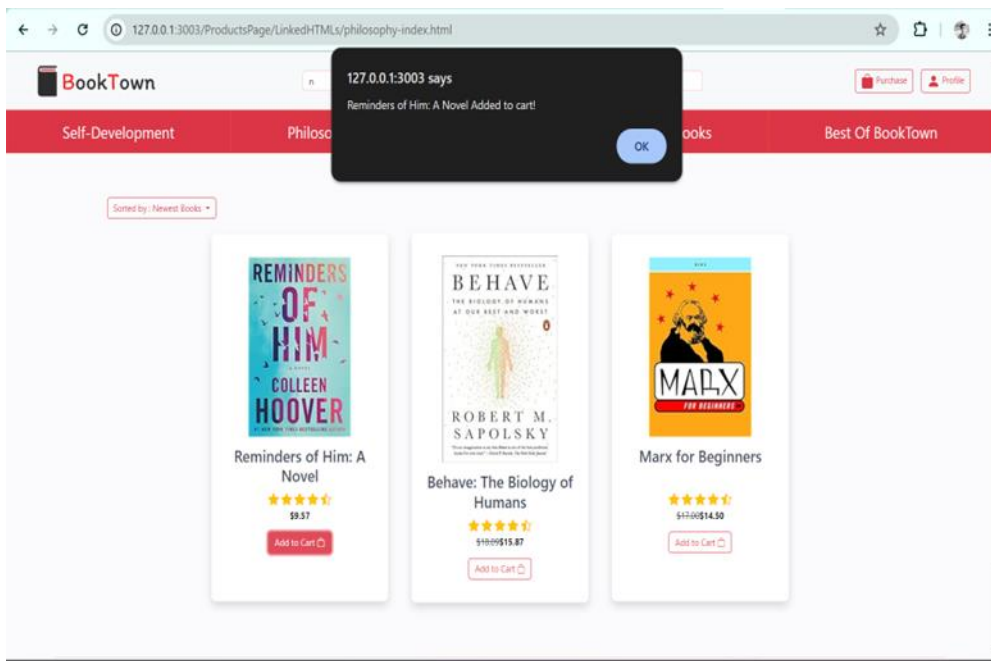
127.0.0.1:3003/ProductsPage/LinkedHTMLs/philosophy-index.html

BookTown

n

127.0.0.1:3003 says
Reminders of Him: A Novel Added to cart!
OK

Purchase Profile

Self-Development Philoso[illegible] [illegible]ooks Best Of BookTown

Sorted by : Newest Books

REMINDERS OF HIM
A NOVEL
COLLEEN HOOVER
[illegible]

Reminders of Him: A Novel
$9.57
Add to Cart

NEW YORK TIMES BESTSELLER
BEHAVE
THE BIOLOGY OF HUMANS AT OUR BEST AND WORST
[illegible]
ROBERT M. SAPOLSKY

Behave: The Biology of Humans
$18.00$15.87
Add to Cart

MARX
FOR BEGINNERS

Marx for Beginners
$17.00$14.50
Add to Cart